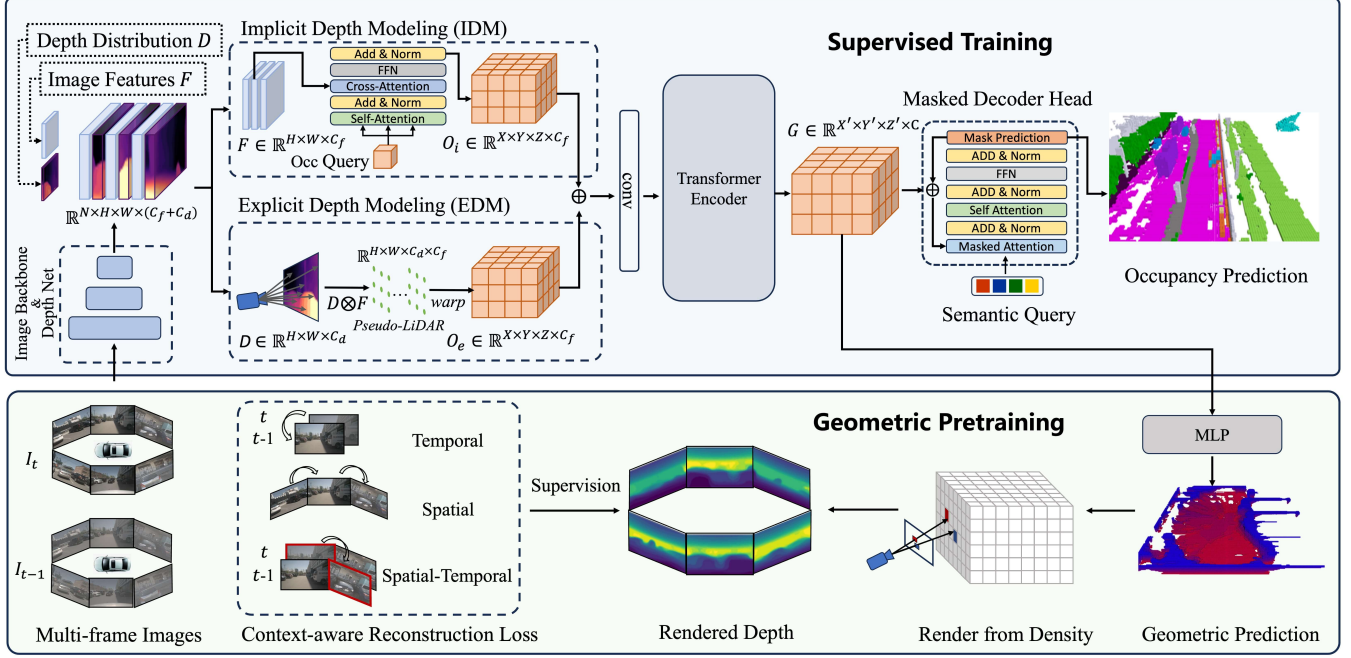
Depth Distribution $D$

Image Features $F$

$\mathbb{R}^{N\times H\times W\times(C_f+C_d)}$

Image Backbone & Depth Net

Implicit Depth Modeling (IDM)

Add & Norm

FFN

Cross-Attention

Add & Norm

Self-Attention

$F\in\mathbb{R}^{H\times W\times C_f}$

Occ Query

$O_i\in\mathbb{R}^{X\times Y\times Z\times C_f}$

Explicit Depth Modeling (EDM)

$\mathbb{R}^{H\times W\times C_d\times C_f}$

$D\otimes F$

warp

Pseudo-LiDAR

$D\in\mathbb{R}^{H\times W\times C_d}$

$O_e\in\mathbb{R}^{X\times Y\times Z\times C_f}$

$\oplus$

conv

Transformer Encoder

Supervised Training

$G\in\mathbb{R}^{X'\times Y'\times Z'\times C}$

Masked Decoder Head

Mask Prediction

ADD & Norm

FFN

ADD & Norm

Self Attention

ADD & Norm

Masked Attention

Semantic Query

Occupancy Prediction

Geometric Pretraining

$I_t$

$I_{t-1}$

Multi-frame Images

$t$

$t$-1

Temporal

Spatial

$t$

$t$-1

Spatial-Temporal

Context-aware Reconstruction Loss

Supervision

Rendered Depth

Render from Density

MLP

Geometric Prediction